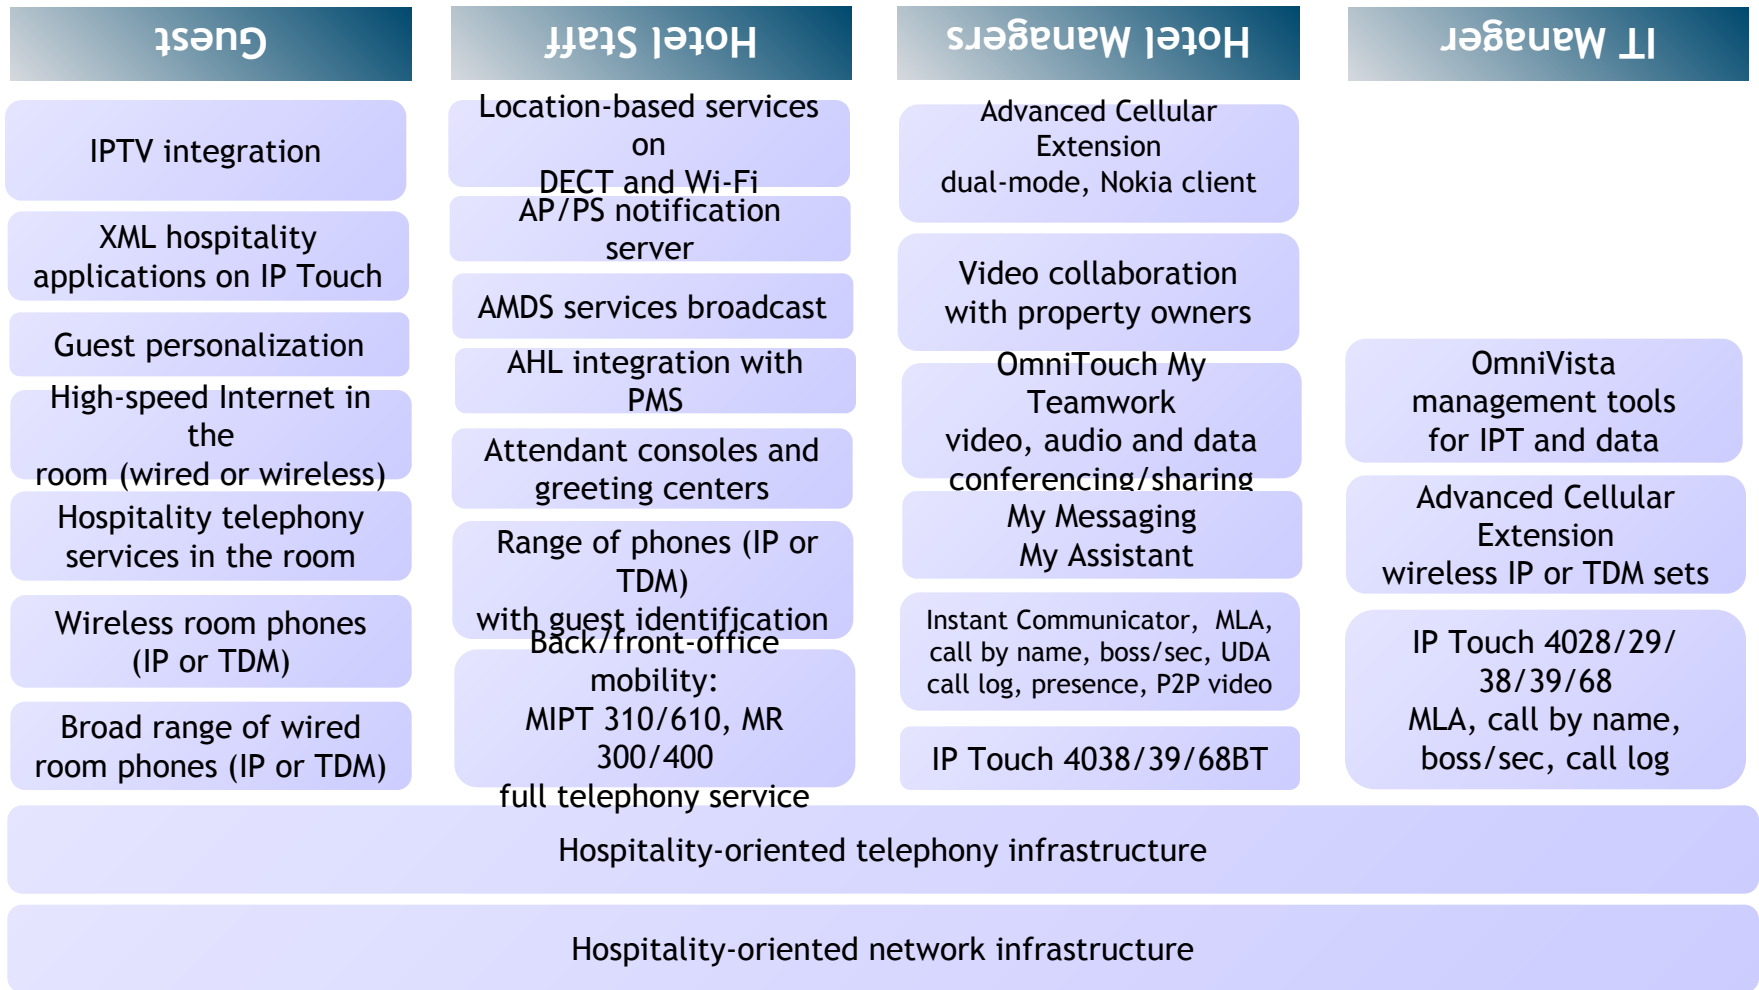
Guest

IPTV integration

XML hospitality applications on IP Touch

Guest personalization

High-speed Internet in the room (wired or wireless)

Hospitality telephony services in the room

Wireless room phones (IP or TDM)

Broad range of wired room phones (IP or TDM)

Hotel Staff

Location-based services on DECT and Wi-Fi

AP/PS notification server

AMDS services broadcast

AHL integration with PMS

Attendant consoles and greeting centers

Range of phones (IP or TDM) with guest identification

Back/front-office mobility: MIPT 310/610, MR 300/400 full telephony service

Hotel Managers

Advanced Cellular Extension dual-mode, Nokia client

Video collaboration with property owners

OmniTouch My Teamwork video, audio and data conferencing/sharing

My Messaging My Assistant

Instant Communicator, MLA, call by name, boss/sec, UDA call log, presence, P2P video

IP Touch 4038/39/68BT

IT Manager

OmniVista management tools for IPT and data

Advanced Cellular Extension wireless IP or TDM sets

IP Touch 4028/29/38/39/68 MLA, call by name, boss/sec, call log

Hospitality-oriented telephony infrastructure

Hospitality-oriented network infrastructure